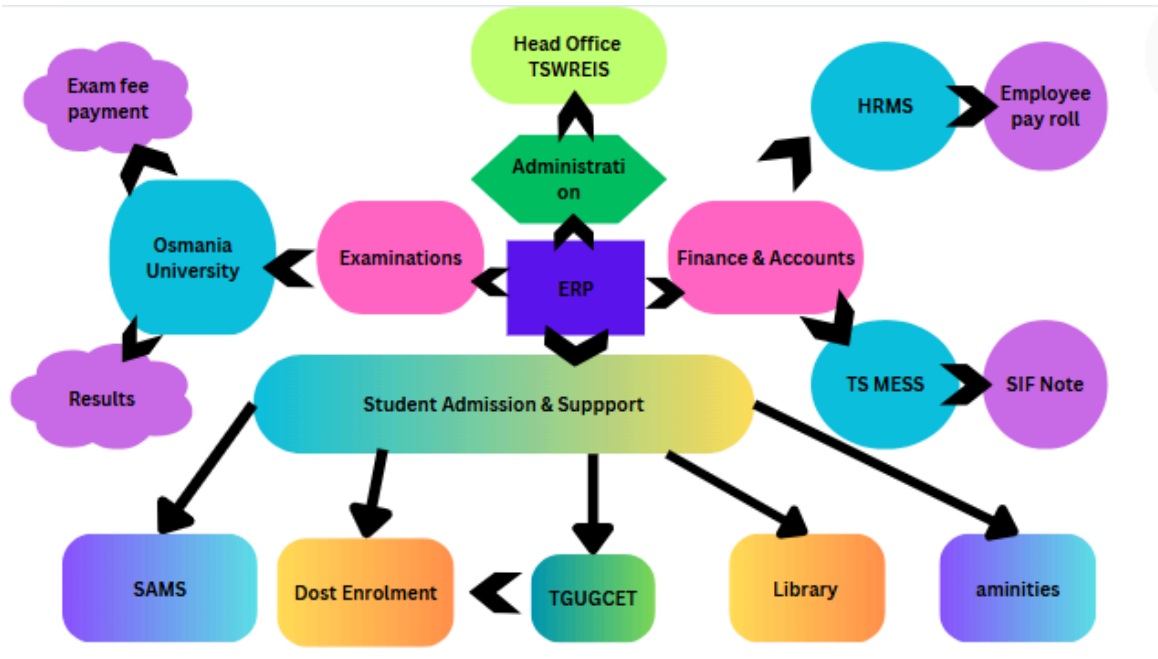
Head Office TSWREIS

Exam fee payment

HRMS

Employee pay roll

Administration

Osmania University

Examinations

ERP

Finance & Accounts

Results

Student Admission & Suppport

TS MESS

SIF Note

SAMS

Dost Enrolment

TGUGCET

Library

aminities